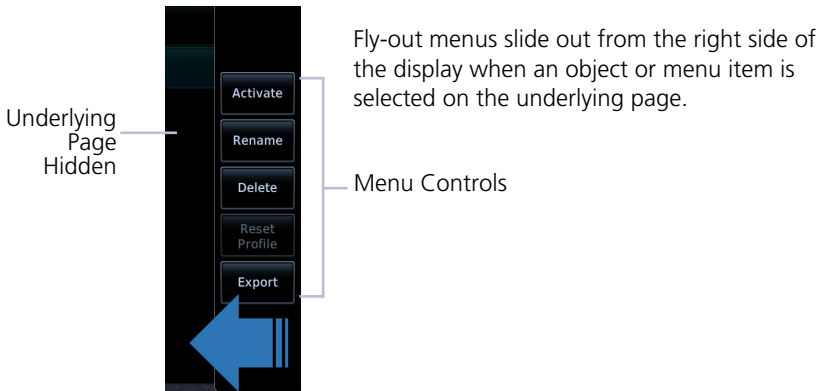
Underlying Page Hidden

Activate

Rename

Delete

Reset Profile

Export

Fly-out menus slide out from the right side of the display when an object or menu item is selected on the underlying page.

Menu Controls